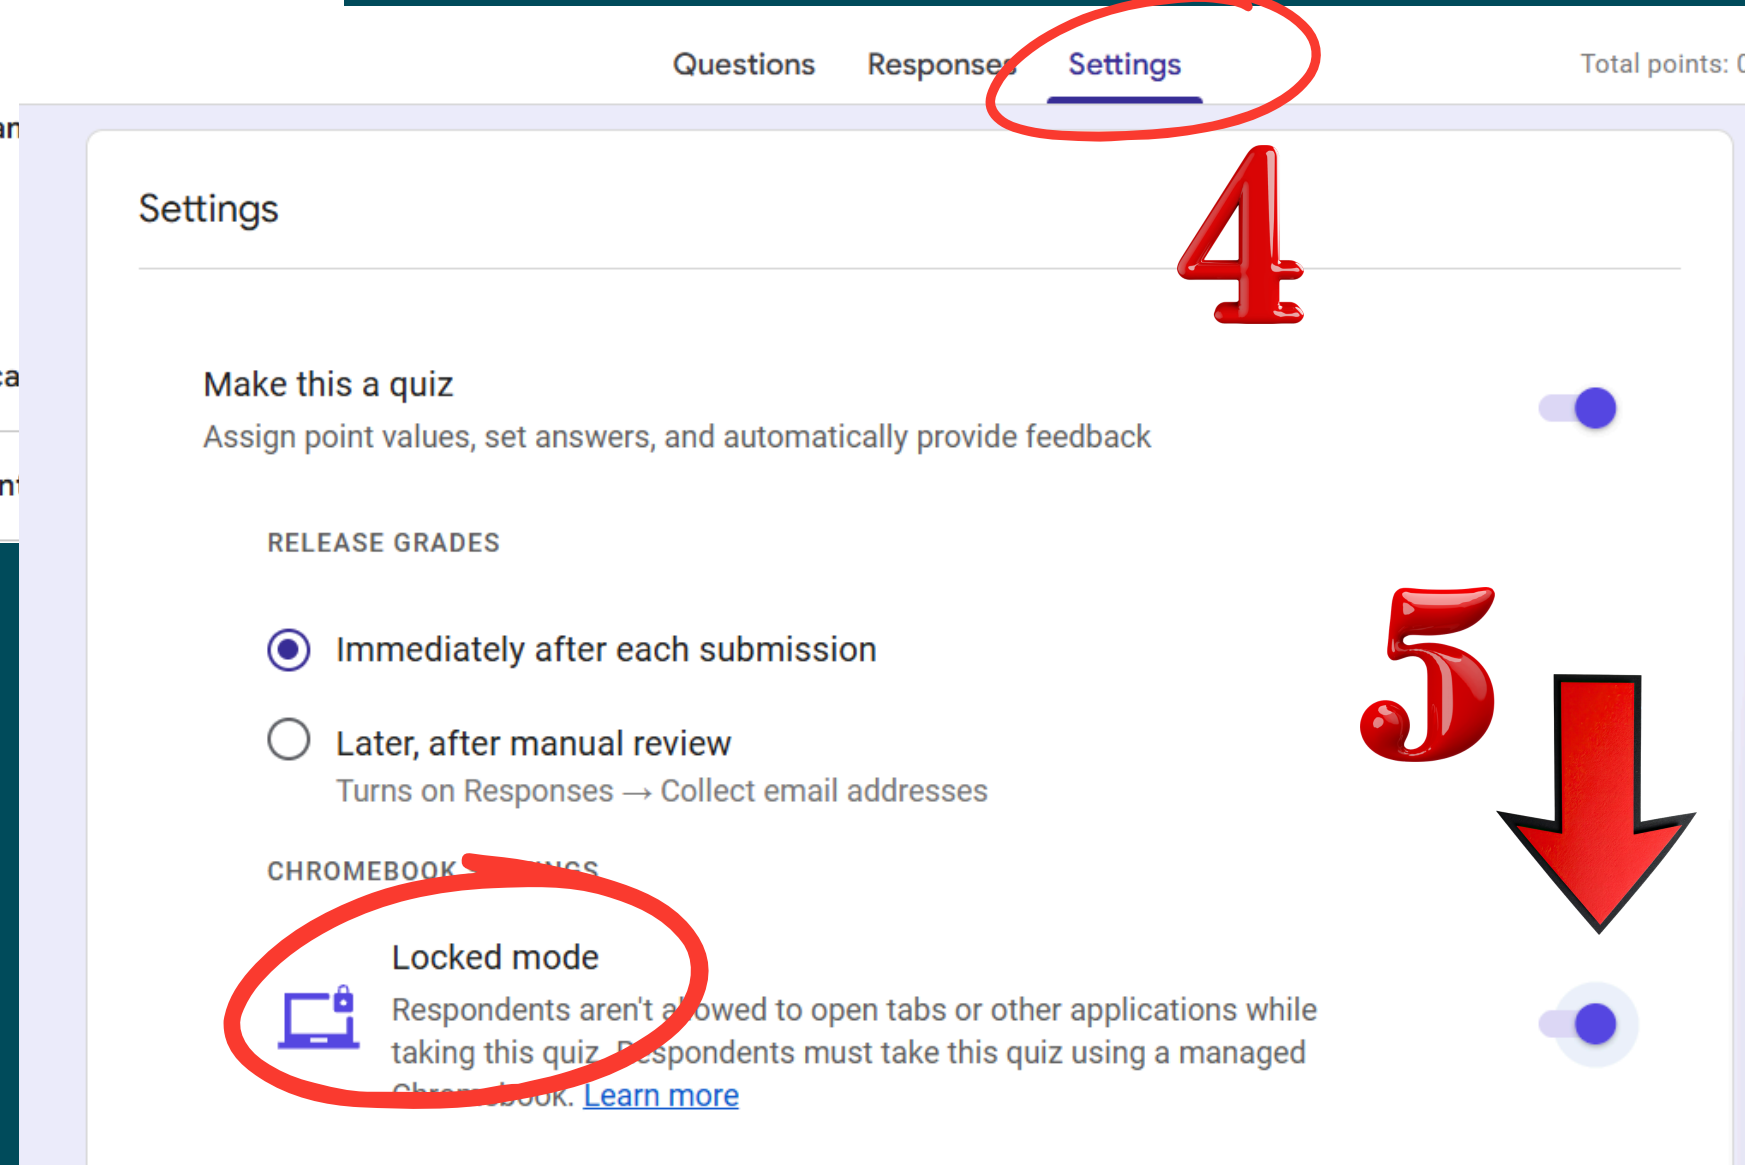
Questions Responses Settings Total points: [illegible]

4

Settings

Make this a quiz
Assign point values, set answers, and automatically provide feedback

RELEASE GRADES

Immediately after each submission

Later, after manual review
Turns on Responses → Collect email addresses

5

CHROMEBOOK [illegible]NGS

Locked mode
Respondents aren't a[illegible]owed to open tabs or other applications while taking this quiz. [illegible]spondents must take this quiz using a managed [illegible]book. Learn more